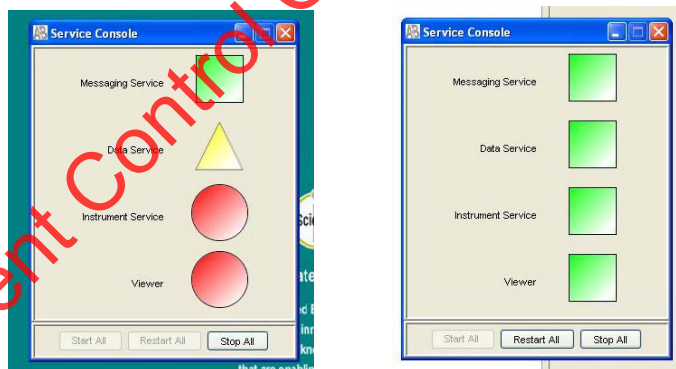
Service Console

Messaging Service

Data Service

Instrument Service

Viewer

Start All Restart All Stop All

ent Control

Scie

ate

ed E
inn
kno
that are enabli

Service Console

Messaging Service

Data Service

Instrument Service

Viewer

Start All Restart All Stop All